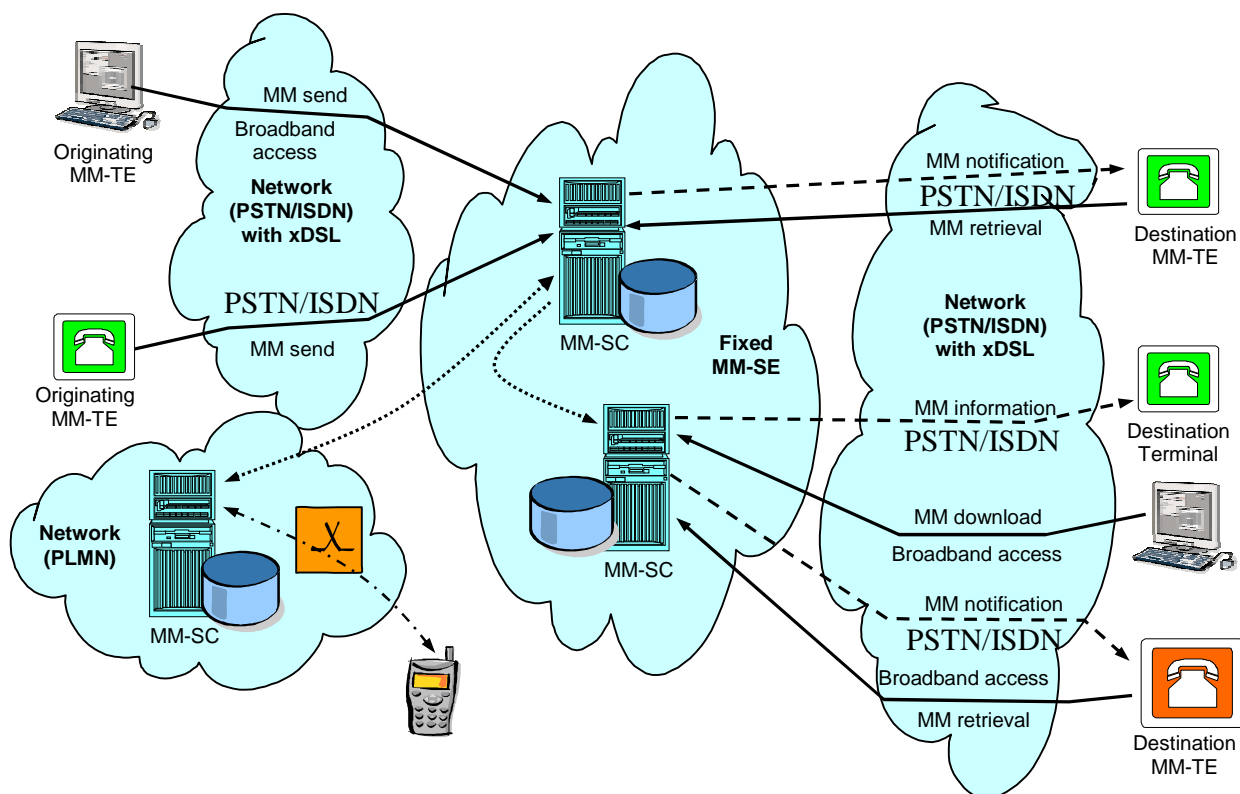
Originating MM-TE

MM send

Broadband access

**Network (PSTN/ISDN) with xDSL**

PSTN/ISDN

MM send

Originating MM-TE

MM notification

PSTN/ISDN

MM retrieval

Destination MM-TE

MM-SC

**Fixed MM-SE**

**Network (PSTN/ISDN) with xDSL**

Destination Terminal

MM information

PSTN/ISDN

**Network (PLMN)**

MM-SC

MM-SC

MM download

Broadband access

MM notification

PSTN/ISDN

Broadband access

MM retrieval

Destination MM-TE